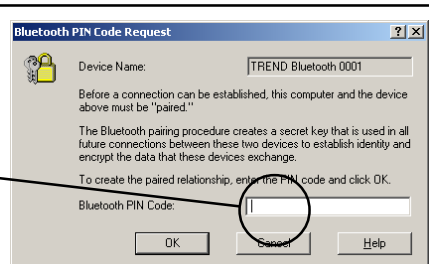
Bluetooth PIN Code Request
?
X
Device Name:
TREND Bluetooth 0001
Before a connection can be established, this computer and the device above must be "paired."
The Bluetooth pairing procedure creates a secret key that is used in all future connections between these two devices to establish identity and encrypt the data that these devices exchange.
To create the paired relationship, enter the PIN code and click OK.
Bluetooth PIN Code:
OK
Cancel
Help